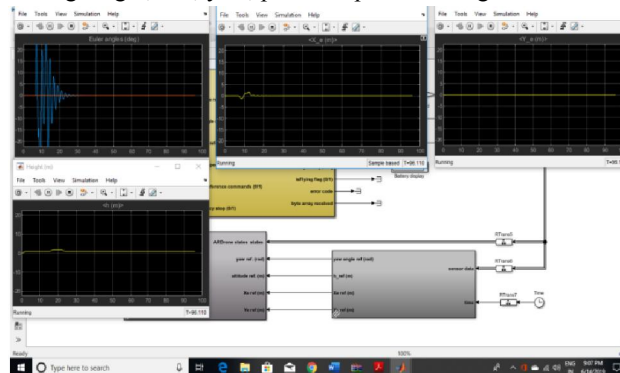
File Tools View Simulation Help
Euler angles (deg)
File Tools View Simulation Help
<X_e (m)>
Running
Sample based T=96.115
File Tools View Simulation Help
<Y_e (m)>
Running
T=96.115
Height (m)
File Tools View Simulation Help
<h (m)>
Running
T=96.115
selfyFlag flag (0/1)
error code
byte array received
Battery display
ARDrone state: states
yaw ref (rad)
altitude ref (m)
Xe ref (m)
Ye ref (m)
yaw angle ref (rad)
h_ref (m)
Xe ref (m)
Ye ref (m)
RTransO
RTransI
sensor data
RTrans2
Time
Ready
100%
Type here to search
ENG
9:07 PM
6/14/2016